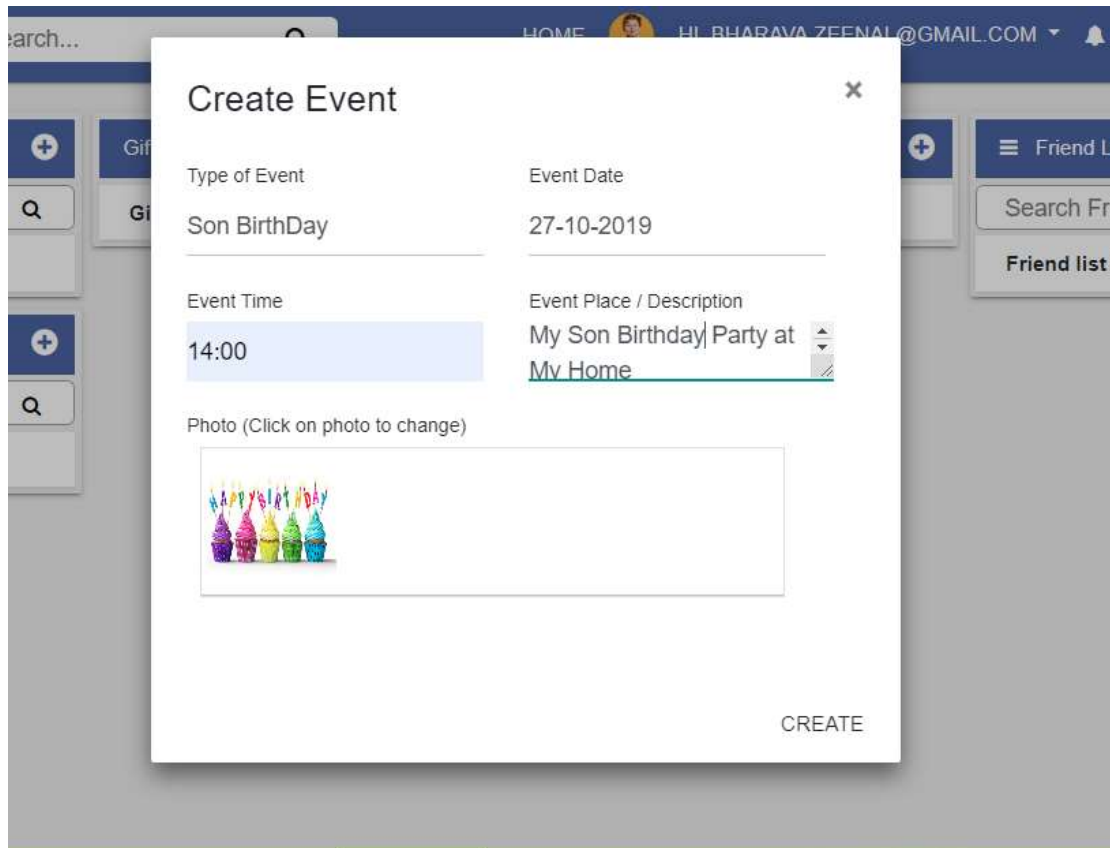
earch...

HOME

HI, BHARAVA.ZEENAL@GMAIL.COM

Gif

Gi

Friend L

Search Fr

Friend list

Create Event

×

Type of Event

Son BirthDay

Event Date

27-10-2019

Event Time

14:00

Event Place / Description

My Son Birthday Party at My Home

Photo (Click on photo to change)

HAPPY BIRTHDAY

CREATE